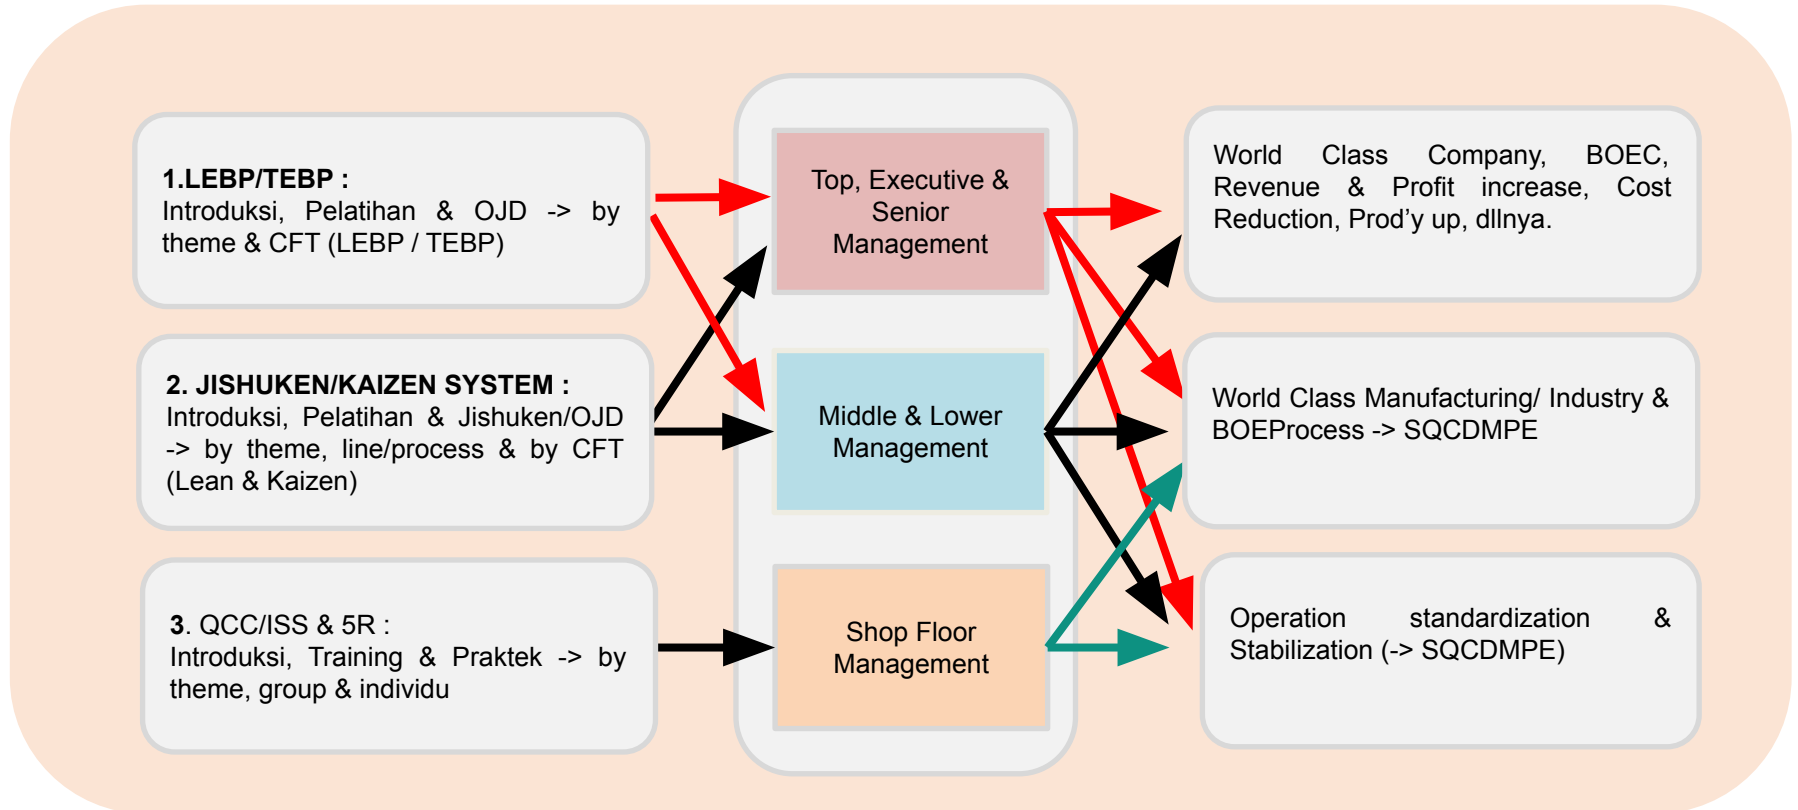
1.LEBP/TEBP :
Introduksi, Pelatihan & OJD -> by theme & CFT (LEBP / TEBP)

2. JISHUKEN/KAIZEN SYSTEM :
Introduksi, Pelatihan & Jishuken/OJD -> by theme, line/process & by CFT (Lean & Kaizen)

3. QCC/ISS & 5R :
Introduksi, Training & Praktek -> by theme, group & individu

Top, Executive & Senior Management

Middle & Lower Management

Shop Floor Management

World Class Company, BOEC, Revenue & Profit increase, Cost Reduction, Prod’y up, dllnya.

World Class Manufacturing/ Industry & BOEProcess -> SQCDMPE

Operation standardization & Stabilization (-> SQCDMPE)